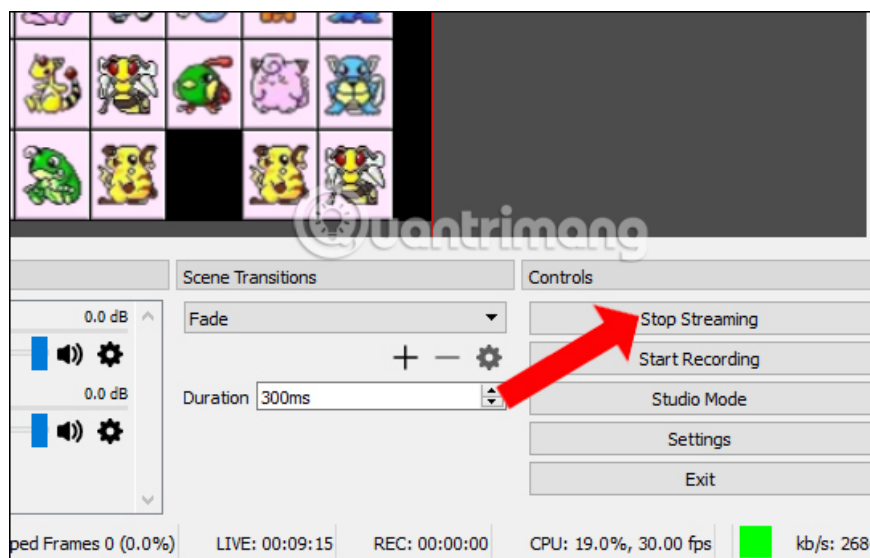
Quantrimang

Scene Transitions

Controls

0.0 dB

0.0 dB

Fade

Duration 300ms

Stop Streaming

Start Recording

Studio Mode

Settings

Exit

ped Frames 0 (0.0%) LIVE: 00:09:15 REC: 00:00:00 CPU: 19.0%, 30.00 fps kb/s: 268